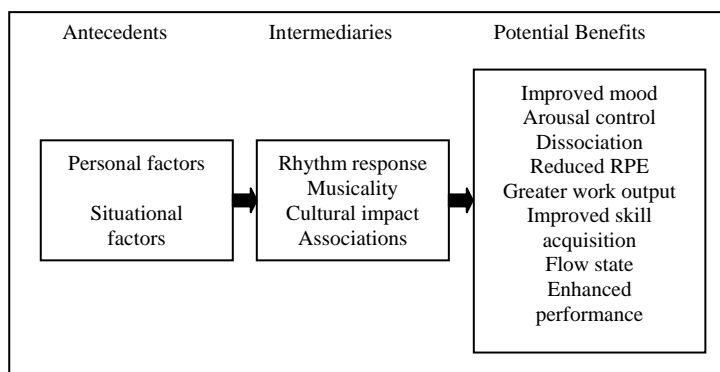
Antecedents

Intermediaries

Potential Benefits

Personal factors

Situational factors

Rhythm response
Musicality
Cultural impact
Associations

Improved mood
Arousal control
Dissociation
Reduced RPE
Greater work output
Improved skill acquisition
Flow state
Enhanced performance